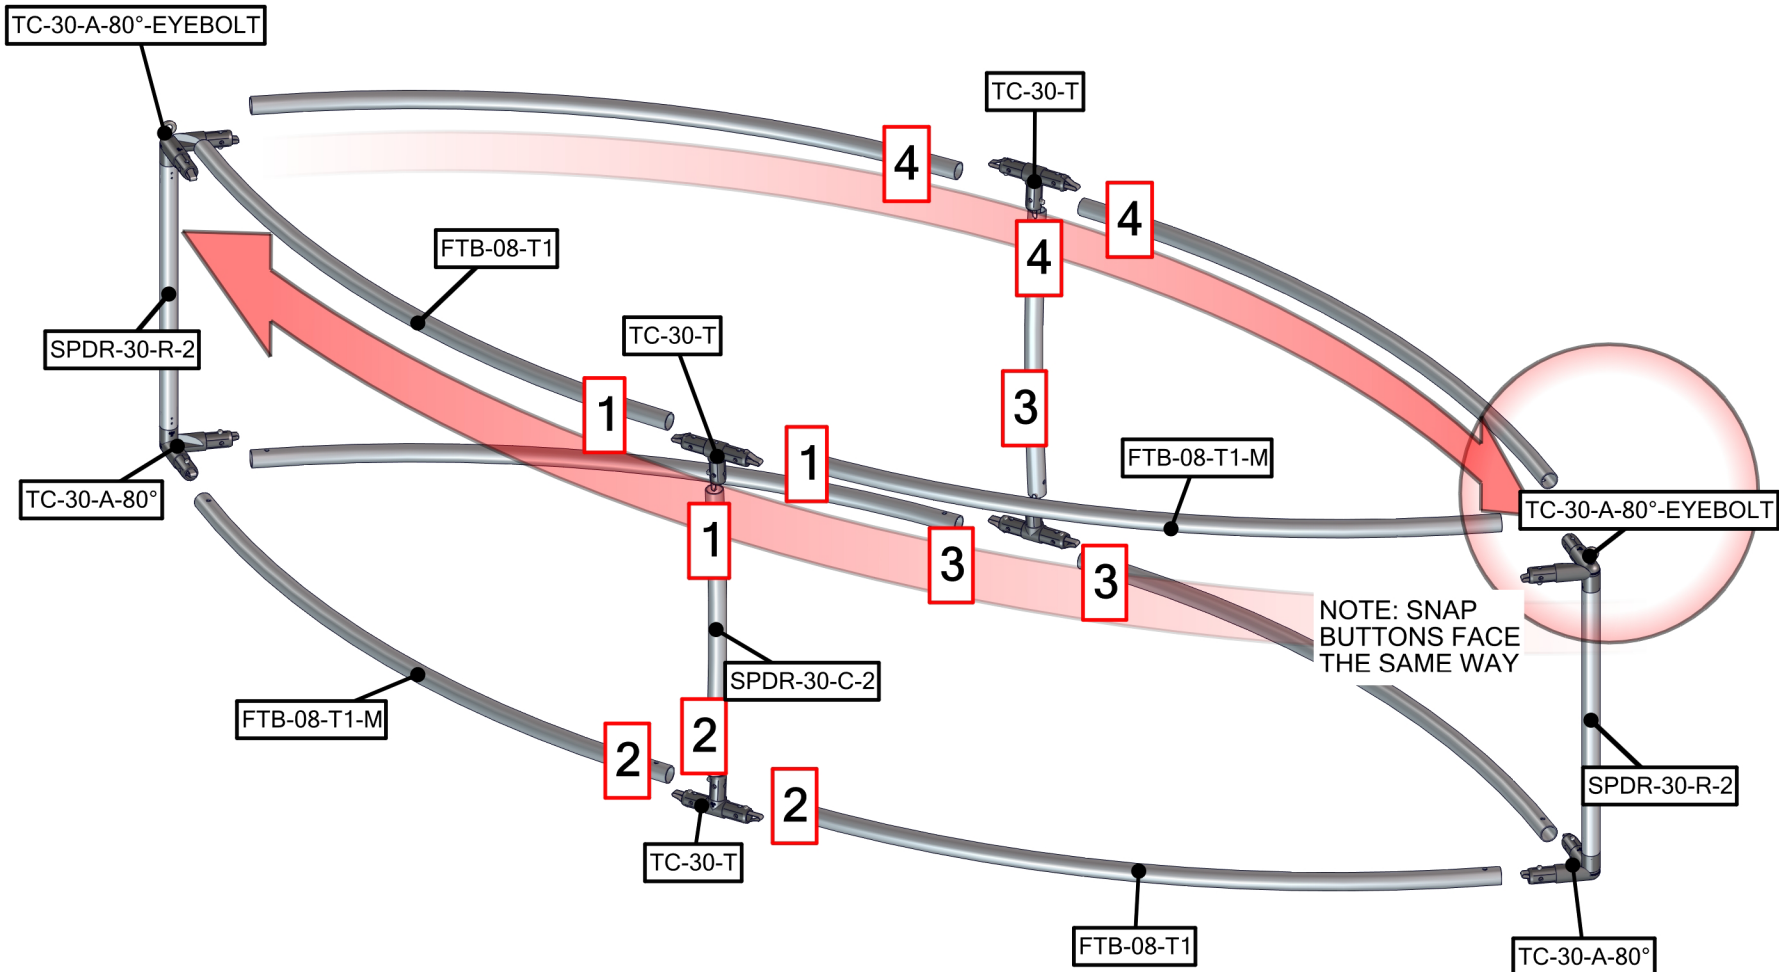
TC-30-A-80°-EYEBOLT

TC-30-T

4

4

4

FTB-08-T1

SPDR-30-R-2

TC-30-T

1

3

FTB-08-T1-M

1

TC-30-A-80°-EYEBOLT

TC-30-A-80°

1

3

3

NOTE: SNAP BUTTONS FACE THE SAME WAY

SPDR-30-C-2

FTB-08-T1-M

2

2

2

SPDR-30-R-2

TC-30-T

FTB-08-T1

TC-30-A-80°